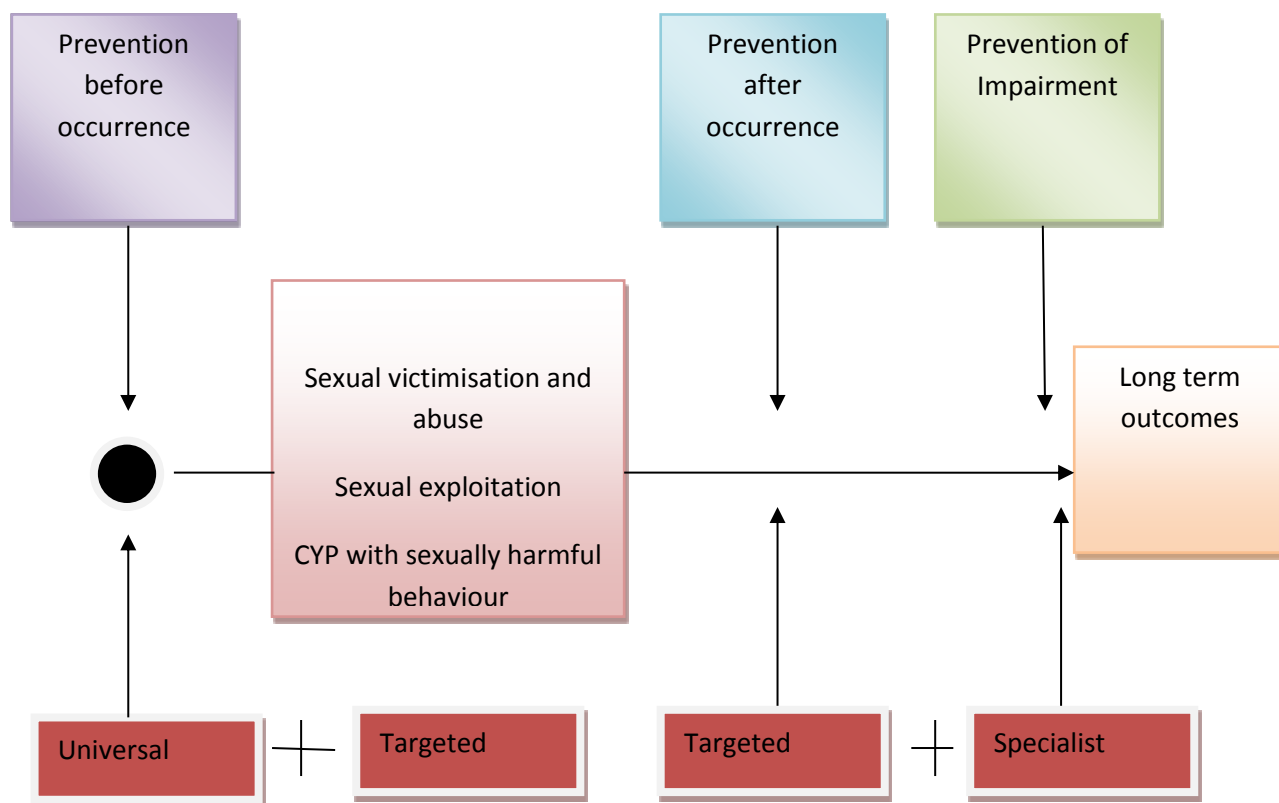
Prevention before occurrence

Prevention after occurrence

Prevention of Impairment

Sexual victimisation and abuse

Sexual exploitation

CYP with sexually harmful behaviour

Long term outcomes

Universal + Targeted

Targeted + Specialist